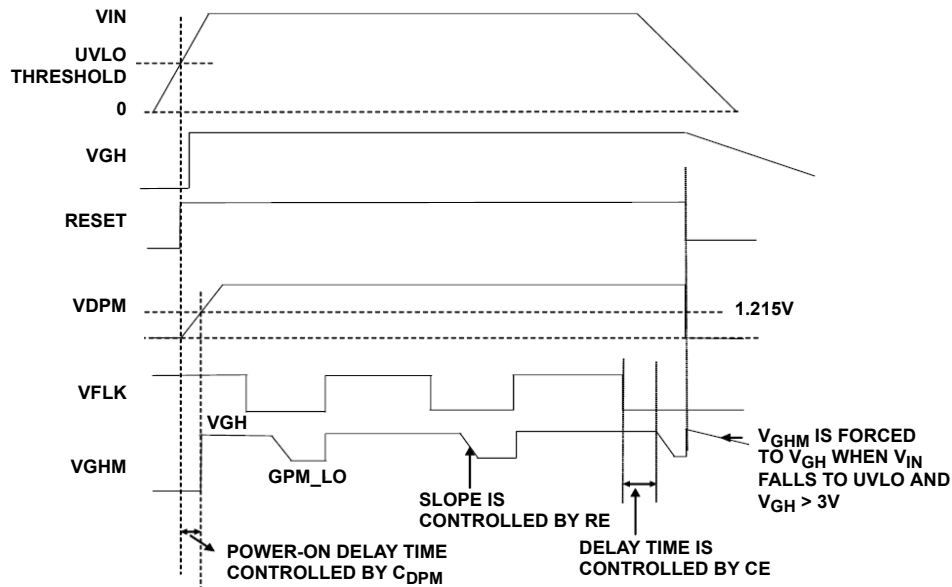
VIN

UVLO THRESHOLD

0

VGH

RESET

VDPM

1.215V

VFLK

VGH

VGHM

GPM_LO

SLOPE IS CONTROLLED BY RE

$V_{GHM}$ IS FORCED TO $V_{GH}$ WHEN $V_{IN}$ FALLS TO UVLO AND $V_{GH}$ > 3V

POWER-ON DELAY TIME CONTROLLED BY $C_{DPM}$

DELAY TIME IS CONTROLLED BY CE